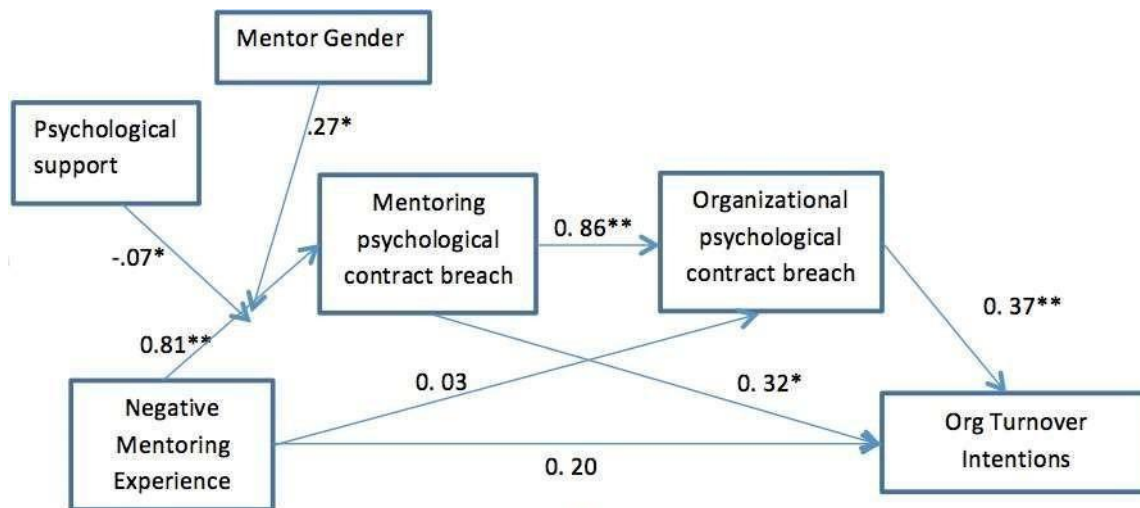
Mentor Gender

Psychological support

.27*

-.07*

Mentoring psychological contract breach

0. 86**

Organizational psychological contract breach

0.81**

0. 37**

0. 03

0. 32*

Negative Mentoring Experience

Org Turnover Intentions

0. 20